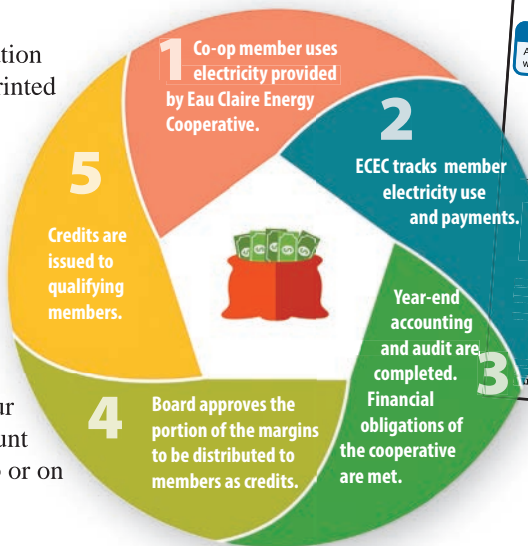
tion
rinted

ur
unt
o or on

1 Co-op member uses electricity provided by Eau Claire Energy Cooperative.

2 ECEC tracks member electricity use and payments.

3 Year-end accounting and audit are completed. Financial obligations of the cooperative are met.

4 Board approves the portion of the margins to be distributed to members as credits.

5 Credits are issued to qualifying members.

A
w